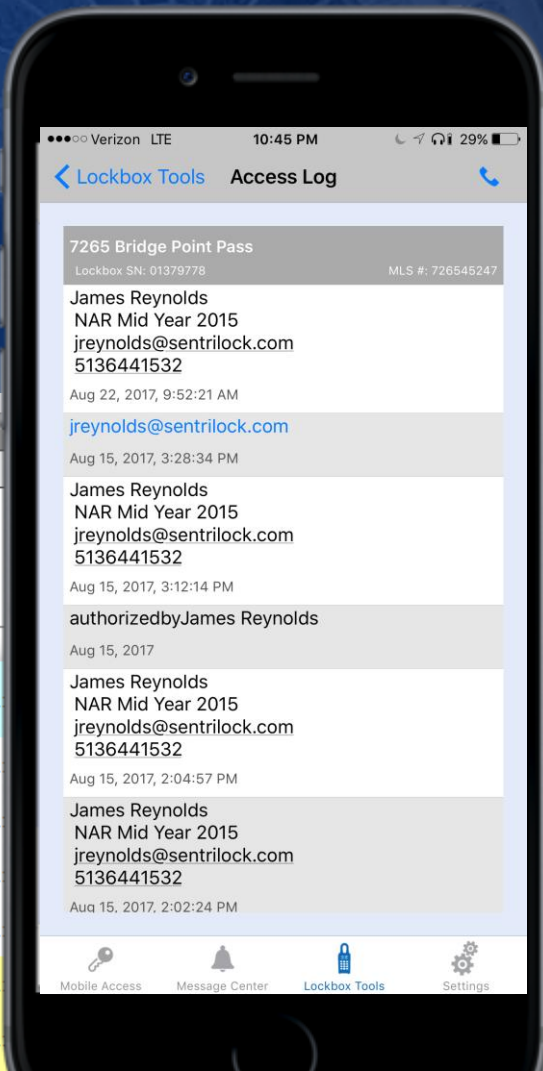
●●●○○ Verizon LTE 10:45 PM 29%

Lockbox Tools Access Log

7265 Bridge Point Pass
Lockbox SN: 01379778 MLS #: 726545247

James Reynolds
NAR Mid Year 2015
jreynolds@sentrilock.com
5136441532
Aug 22, 2017, 9:52:21 AM

jreynolds@sentrilock.com
Aug 15, 2017, 3:28:34 PM

James Reynolds
NAR Mid Year 2015
jreynolds@sentrilock.com
5136441532
Aug 15, 2017, 3:12:14 PM

authorizedbyJames Reynolds
Aug 15, 2017

James Reynolds
NAR Mid Year 2015
jreynolds@sentrilock.com
5136441532
Aug 15, 2017, 2:04:57 PM

James Reynolds
NAR Mid Year 2015
jreynolds@sentrilock.com
5136441532
Aug 15, 2017, 2:02:24 PM

Mobile Access Message Center Lockbox Tools Settings